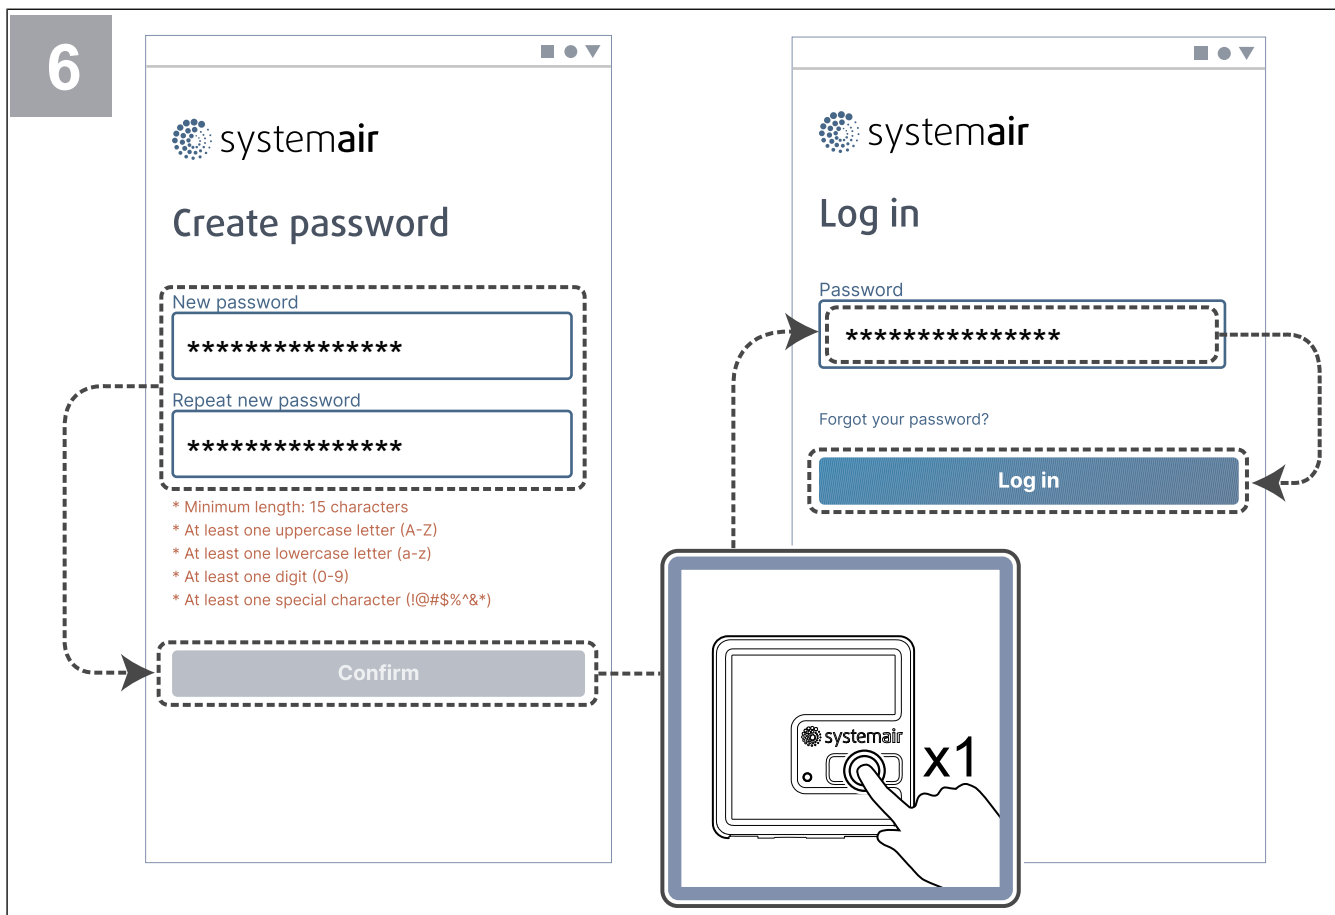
6

systemair

Create password

New password

***************

Repeat new password

***************

* Minimum length: 15 characters
* At least one uppercase letter (A-Z)
* At least one lowercase letter (a-z)
* At least one digit (0-9)
* At least one special character (!@#$%^&*)

Confirm

systemair

Log in

Password

***************

Forgot your password?

Log in

systemair

x1